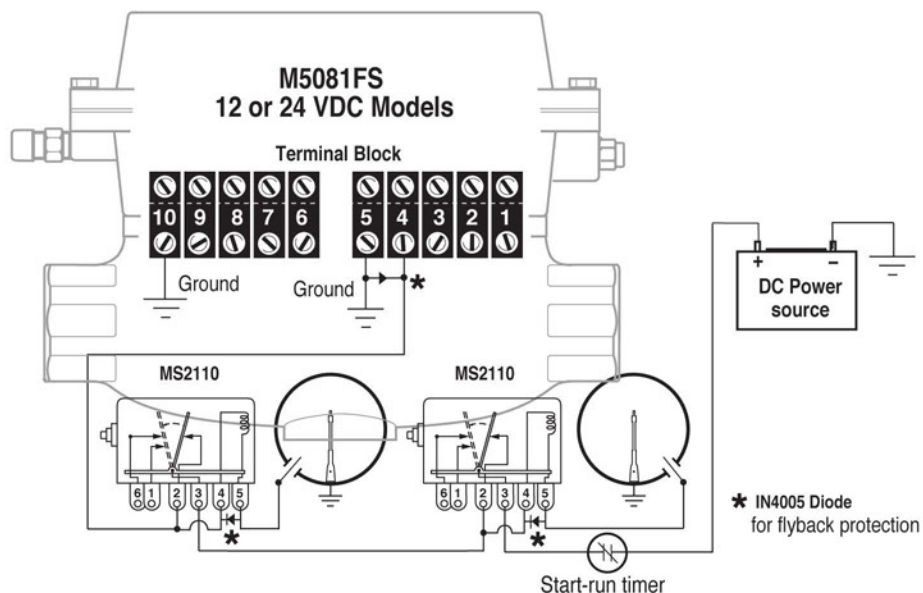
M5081FS
12 or 24 VDC Models

Terminal Block

10 9 8 7 6 5 4 3 2 1

Ground

Ground

*

+ -
DC Power source

MS2110

MS2110

6 1 2 3 4 5

6 1 2 3 4 5

*

*

* IN4005 Diode for flyback protection

Start-run timer